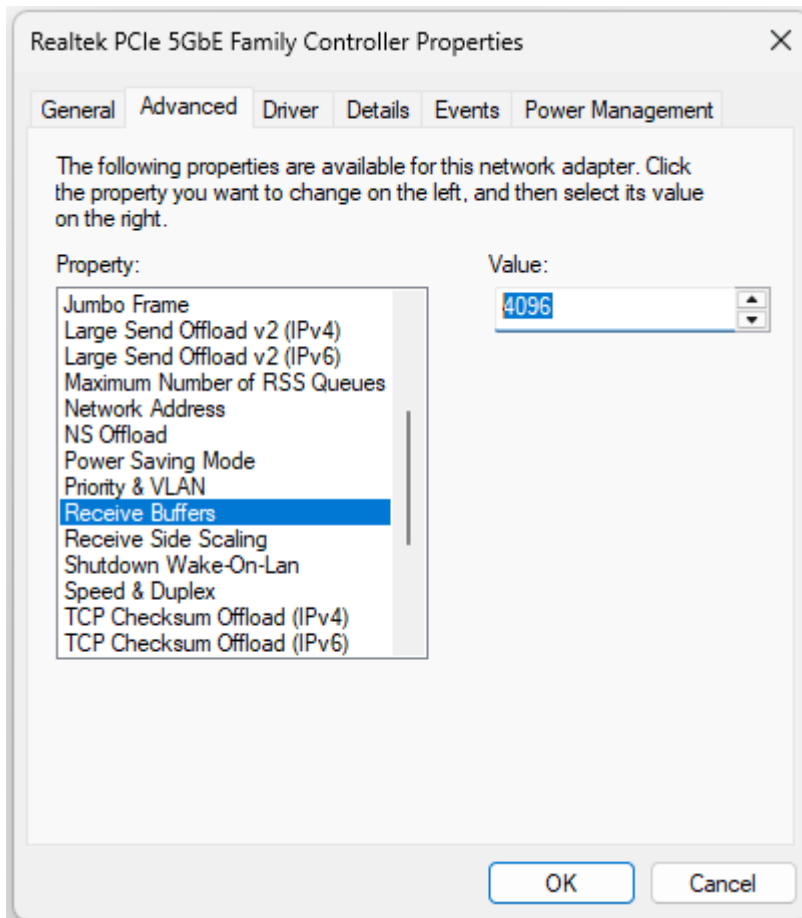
Realtek PCIe 5GbE Family Controller Properties

×

General Advanced Driver Details Events Power Management

The following properties are available for this network adapter. Click the property you want to change on the left, and then select its value on the right.

Property:

Jumbo Frame
Large Send Offload v2 (IPv4)
Large Send Offload v2 (IPv6)
Maximum Number of RSS Queues
Network Address
NS Offload
Power Saving Mode
Priority & VLAN
Receive Buffers
Receive Side Scaling
Shutdown Wake-On-Lan
Speed & Duplex
TCP Checksum Offload (IPv4)
TCP Checksum Offload (IPv6)

Value:

4096

OK Cancel